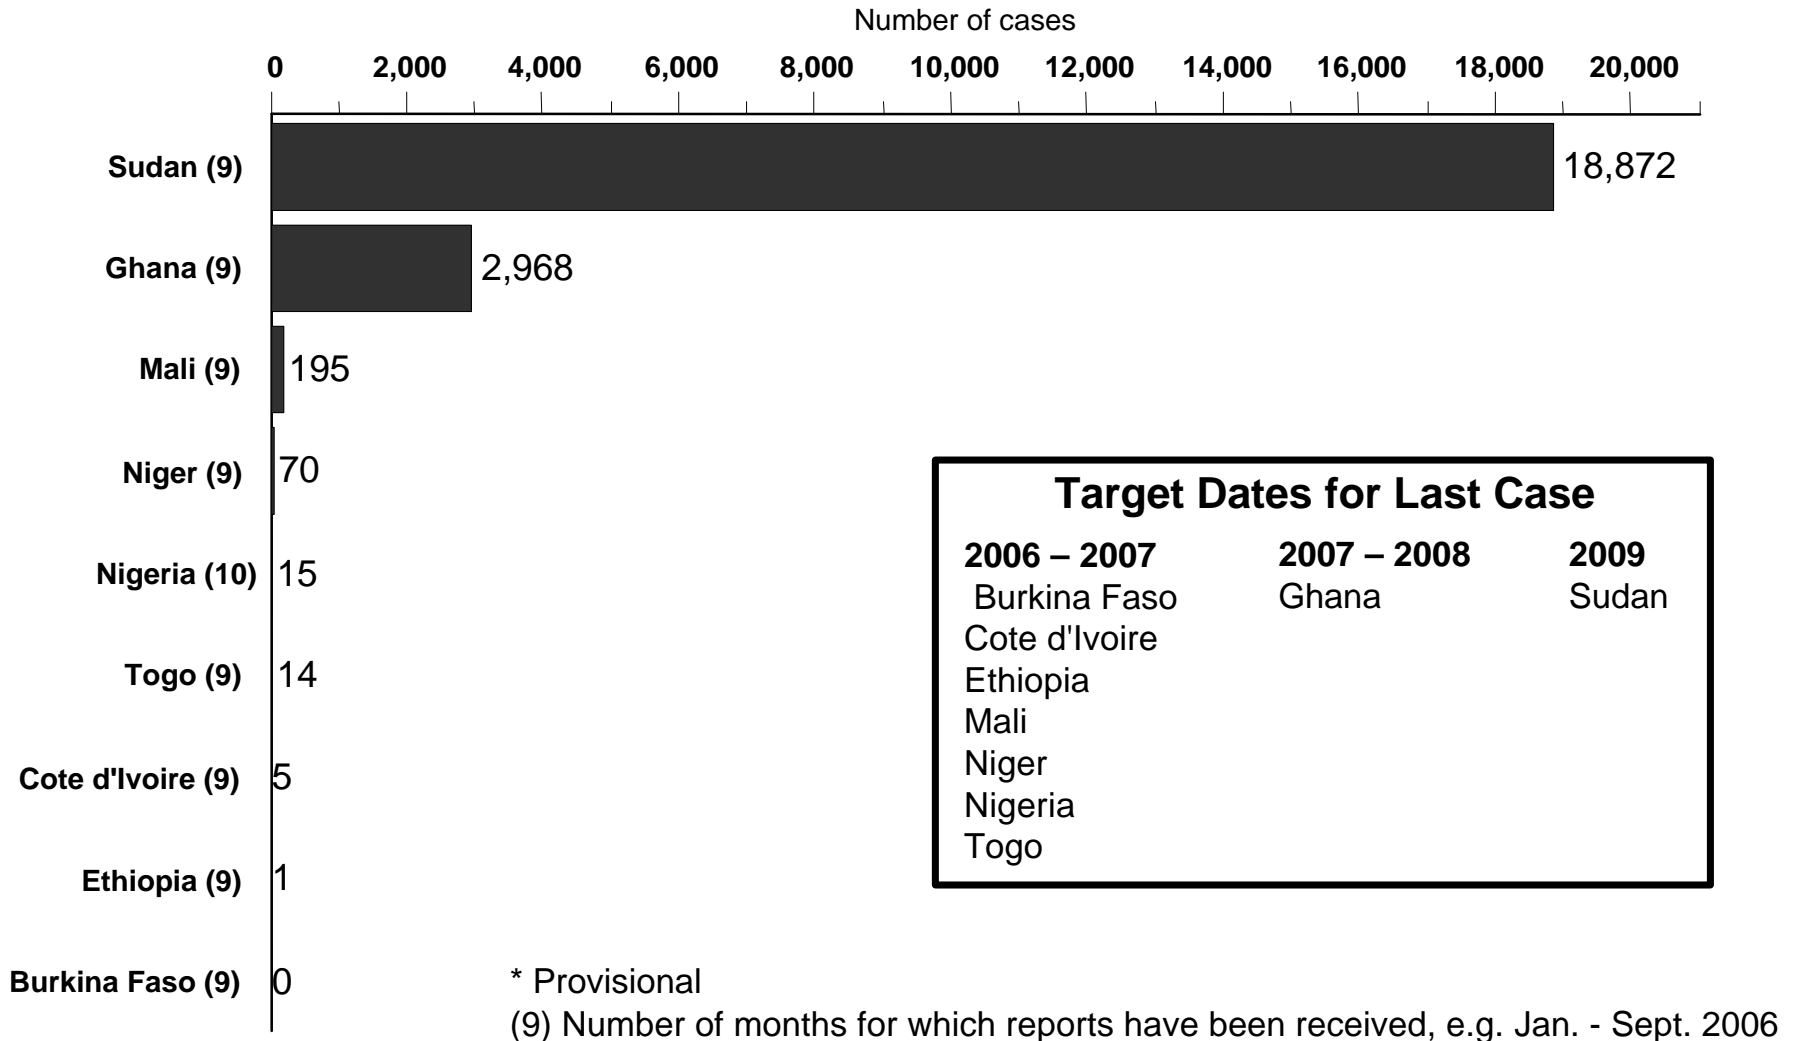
Number of cases

0 2,000 4,000 6,000 8,000 10,000 12,000 14,000 16,000 18,000 20,000

Sudan (9) 18,872

Ghana (9) 2,968

Mali (9) 195

Niger (9) 70

Nigeria (10) 15

Togo (9) 14

Cote d'Ivoire (9) 5

Ethiopia (9) 1

Burkina Faso (9) 0

Target Dates for Last Case

| 2006 – 2007 | 2007 – 2008 | 2009 |
|---|---|---|
| Burkina Faso | Ghana | Sudan |
| Cote d'Ivoire | | |
| Ethiopia | | |
| Mali | | |
| Niger | | |
| Nigeria | | |
| Togo | | |

* Provisional

(9) Number of months for which reports have been received, e.g. Jan. - Sept. 2006